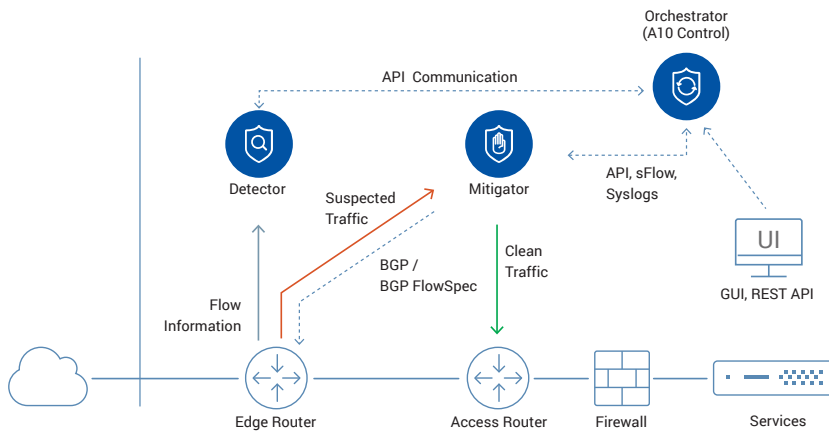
Orchestrator
(A10 Control)

API Communication

Detector

Mitigator

API, sFlow,
Syslogs

Suspected
Traffic

BGP /
BGP FlowSpec

Clean
Traffic

UI

GUI, REST API

Flow
Information

Edge Router

Access Router

Firewall

Services